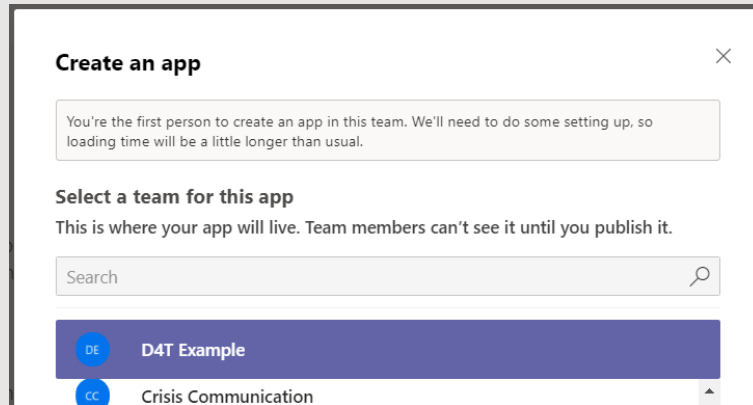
Create an app

You're the first person to create an app in this team. We'll need to do some setting up, so loading time will be a little longer than usual.

Select a team for this app

This is where your app will live. Team members can't see it until you publish it.

Search

DE D4T Example

CC Crisis Communication